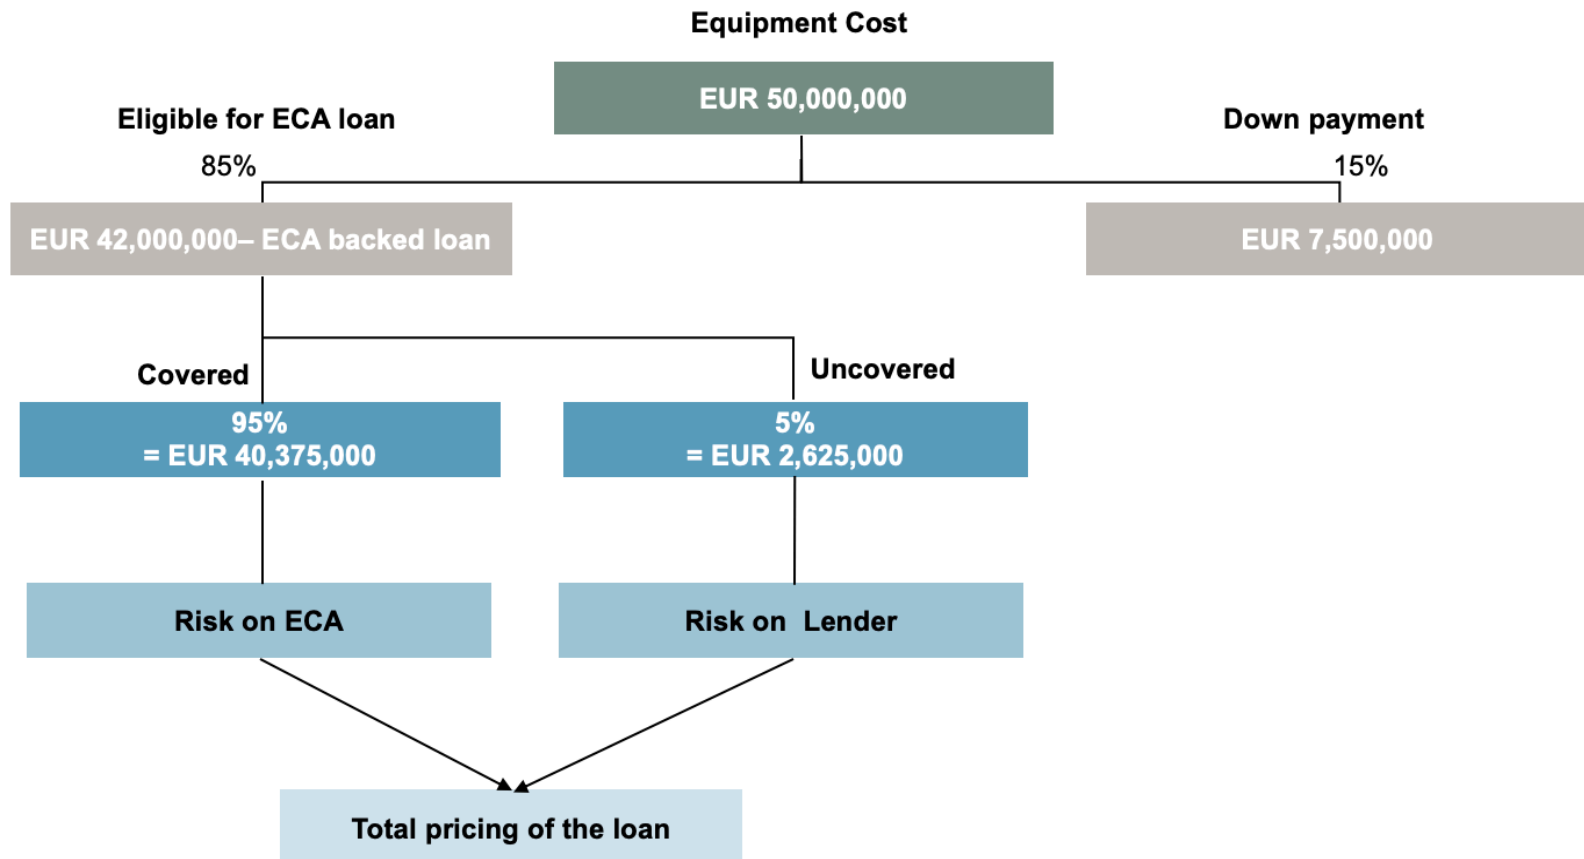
Equipment Cost

EUR 50,000,000

Eligible for ECA loan

Down payment

85%

15%

EUR 42,000,000– ECA backed loan

EUR 7,500,000

Covered

Uncovered

95%
= EUR 40,375,000

5%
= EUR 2,625,000

Risk on ECA

Risk on Lender

Total pricing of the loan